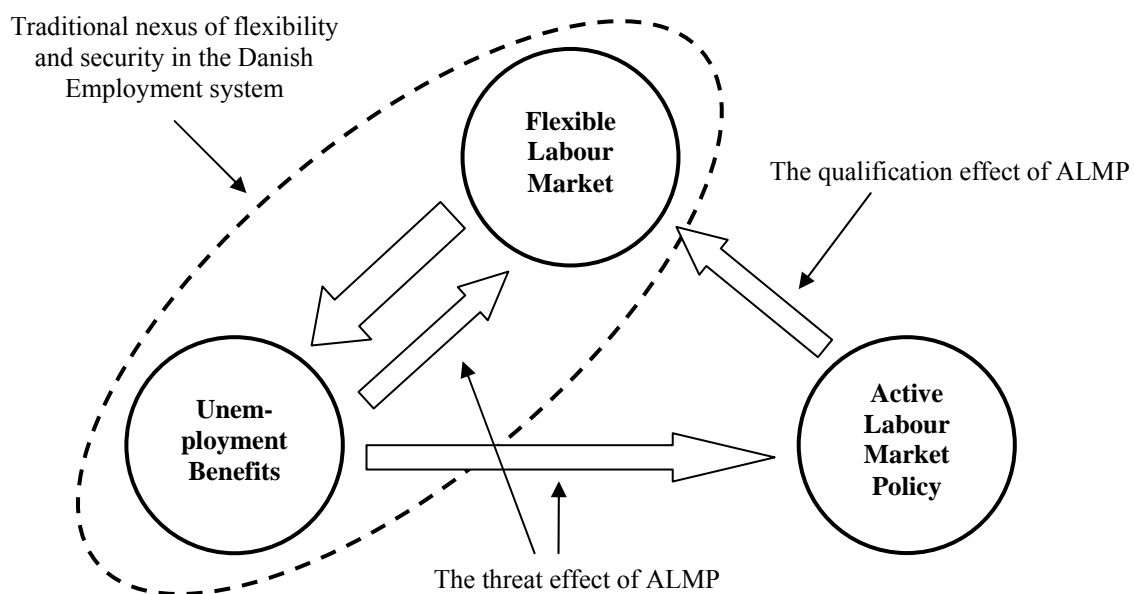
Traditional nexus of flexibility and security in the Danish Employment system

Flexible Labour Market

The qualification effect of ALMP

Unemployment Benefits

Active Labour Market Policy

The threat effect of ALMP